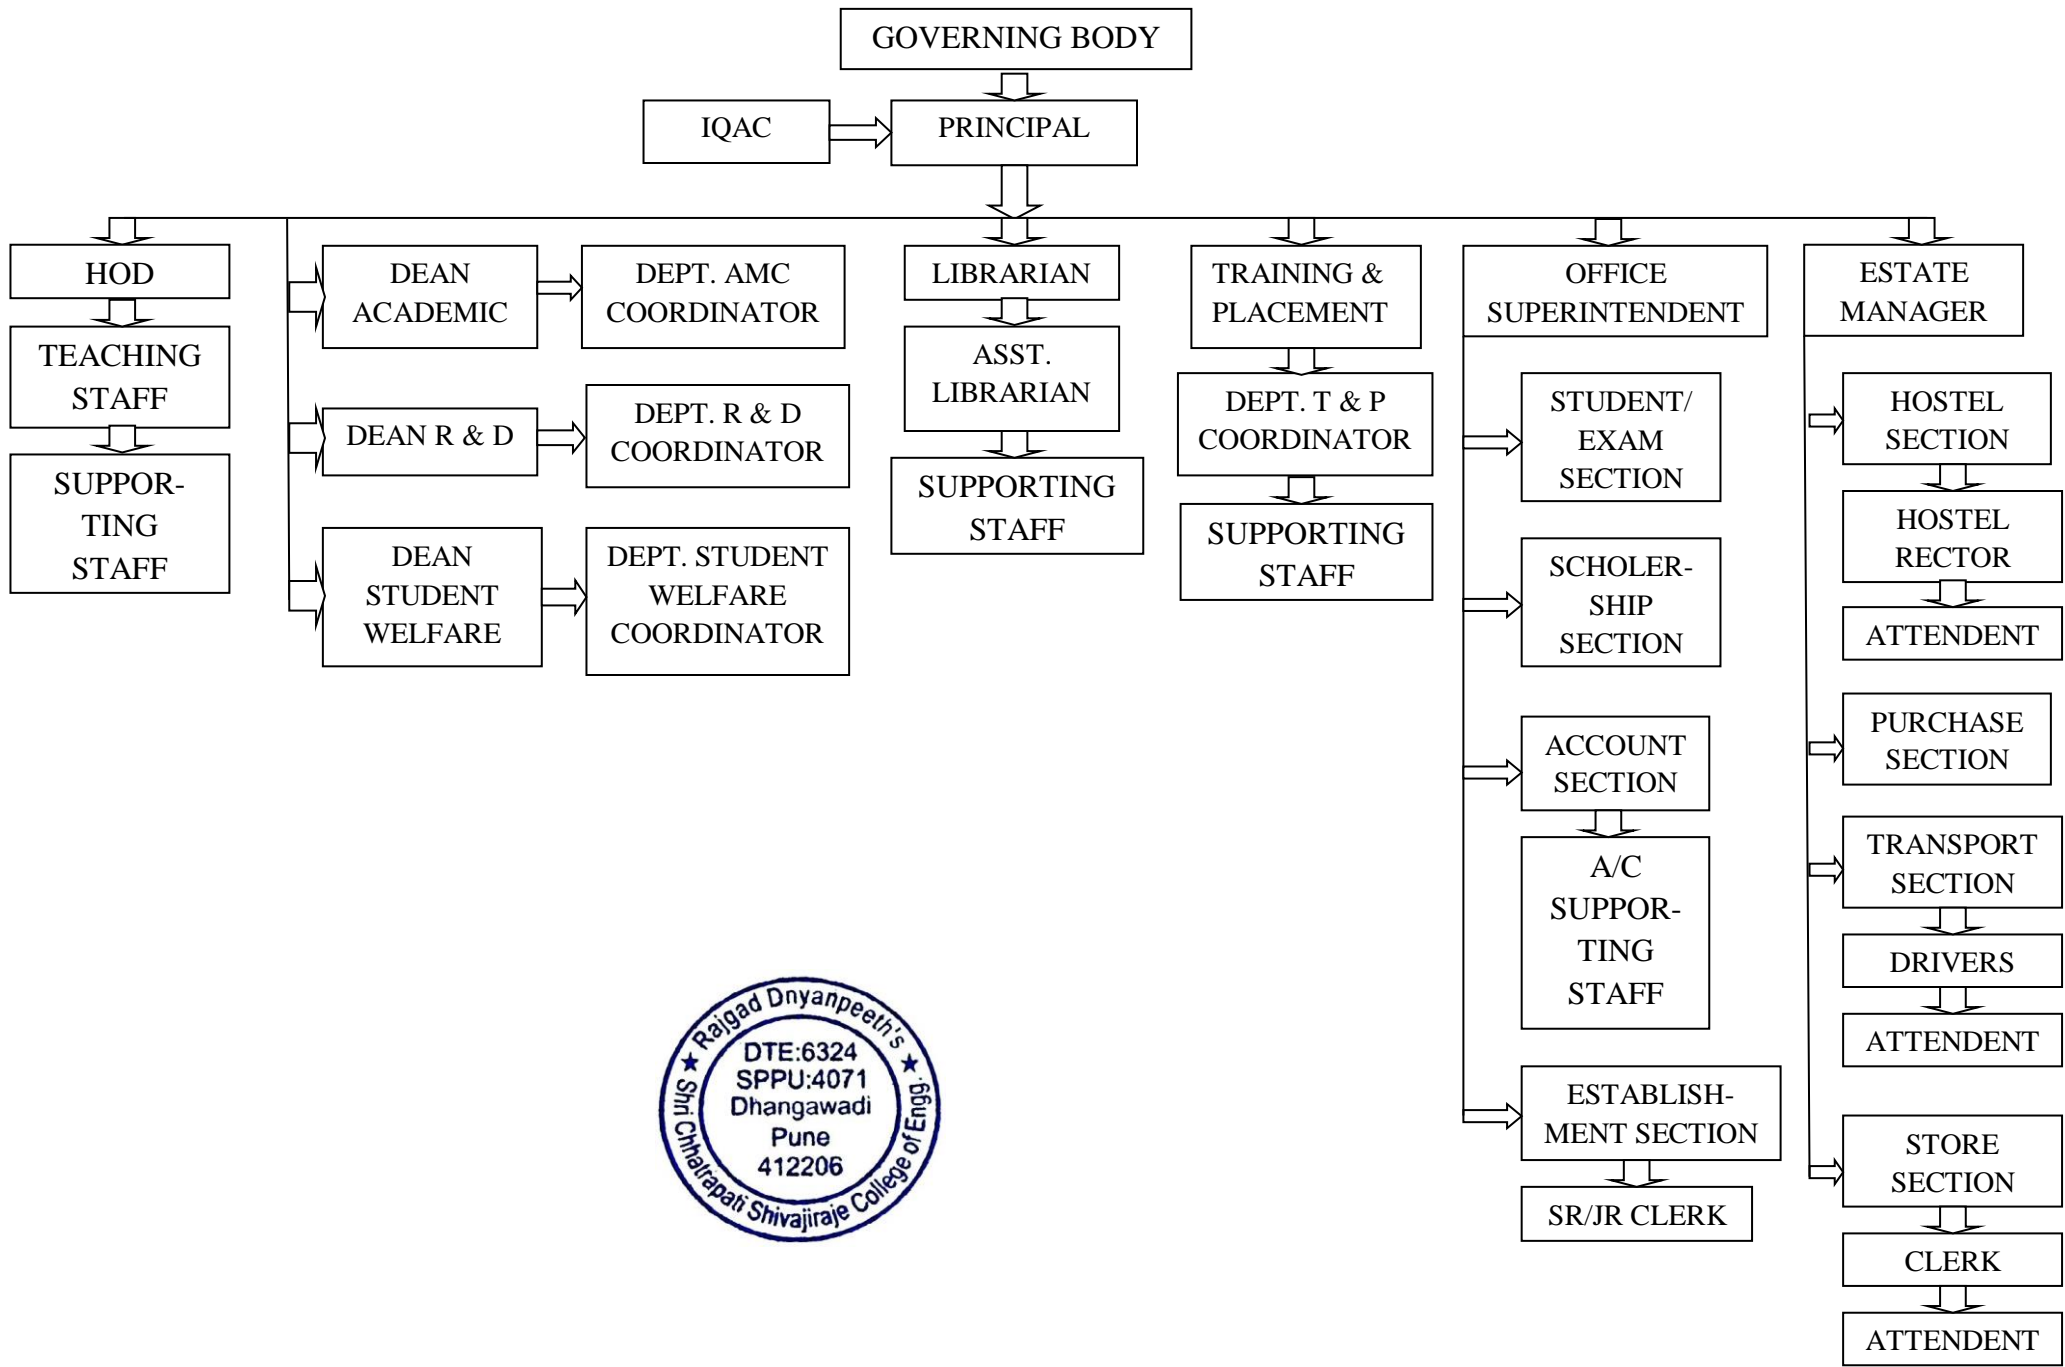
GOVERNING BODY

IQAC

PRINCIPAL

HOD

TEACHING STAFF

SUPPORTING STAFF

DEAN ACADEMIC

DEPT. AMC COORDINATOR

DEAN R & D

DEPT. R & D COORDINATOR

DEAN STUDENT WELFARE

DEPT. STUDENT WELFARE COORDINATOR

LIBRARIAN

ASST. LIBRARIAN

SUPPORTING STAFF

TRAINING & PLACEMENT

DEPT. T & P COORDINATOR

SUPPORTING STAFF

OFFICE SUPERINTENDENT

STUDENT/ EXAM SECTION

SCHOLERSHIP SECTION

ACCOUNT SECTION

A/C SUPPORTING STAFF

ESTABLISHMENT SECTION

SR/JR CLERK

ESTATE MANAGER

HOSTEL SECTION

HOSTEL RECTOR

ATTENDENT

PURCHASE SECTION

TRANSPORT SECTION

DRIVERS

ATTENDENT

STORE SECTION

CLERK

ATTENDENT

Rajgad Dnyanpeeth's
DTE:6324
SPPU:4071
Dhangawadi
Pune
412206
Shri Chhatrapati Shivajiraje College of Engg.